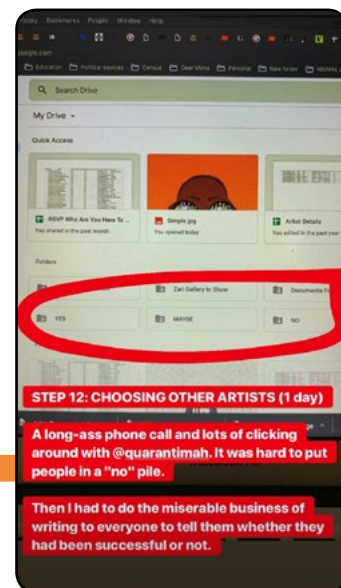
Search Drive

My Drive

Quick Access

RSVP Who Are You Here To...
You shared in the past month

Simple.jpg
You opened today

Artist Details
You edited in the past year

Folders

Zari Gallery to Show

Documents

YES

MAYBE

NO

STEP 12: CHOOSING OTHER ARTISTS (1 day)

A long-ass phone call and lots of clicking around with @quarantimah. It was hard to put people in a "no" pile.

Then I had to do the miserable business of writing to everyone to tell them whether they had been successful or not.